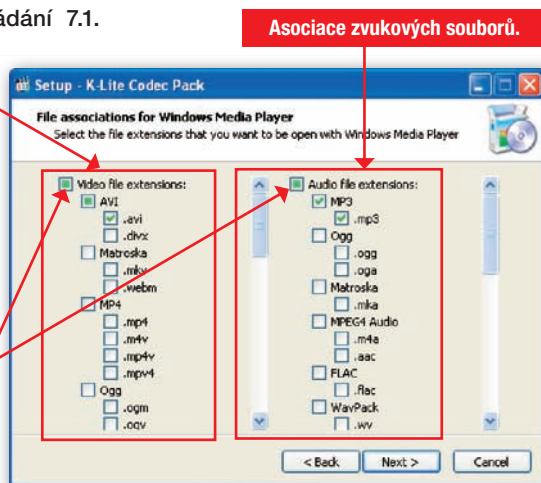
ádání 7.1.

Asociace zvukových souborů.

Setup - K-Lite Codec Pack

File associations for Windows Media Player
Select the file extensions that you want to be open with Windows Media Player

Video file extensions:
AVI
.avi
.divx
Matroska
.mkv
.webm
MP4
.mp4
.m4v
.mp4v
.mpv4
Ogg
.ogm
.ogv

Audio file extensions:
MP3
.mp3
Ogg
.ogg
.oga
Matroska
.mka
MPEG4 Audio
.m4a
.aac
FLAC
.flac
WavPack
.wv

< Back
Next >
Cancel